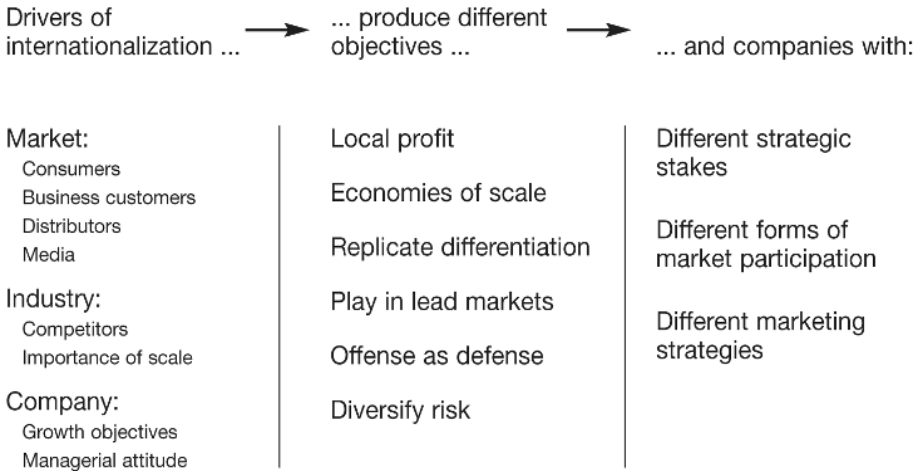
Drivers of internationalization ...

... produce different objectives ...

... and companies with:

Market:
Consumers
Business customers
Distributors
Media

Industry:
Competitors
Importance of scale

Company:
Growth objectives
Managerial attitude

Local profit

Economies of scale

Replicate differentiation

Play in lead markets

Offense as defense

Diversify risk

Different strategic stakes

Different forms of market participation

Different marketing strategies